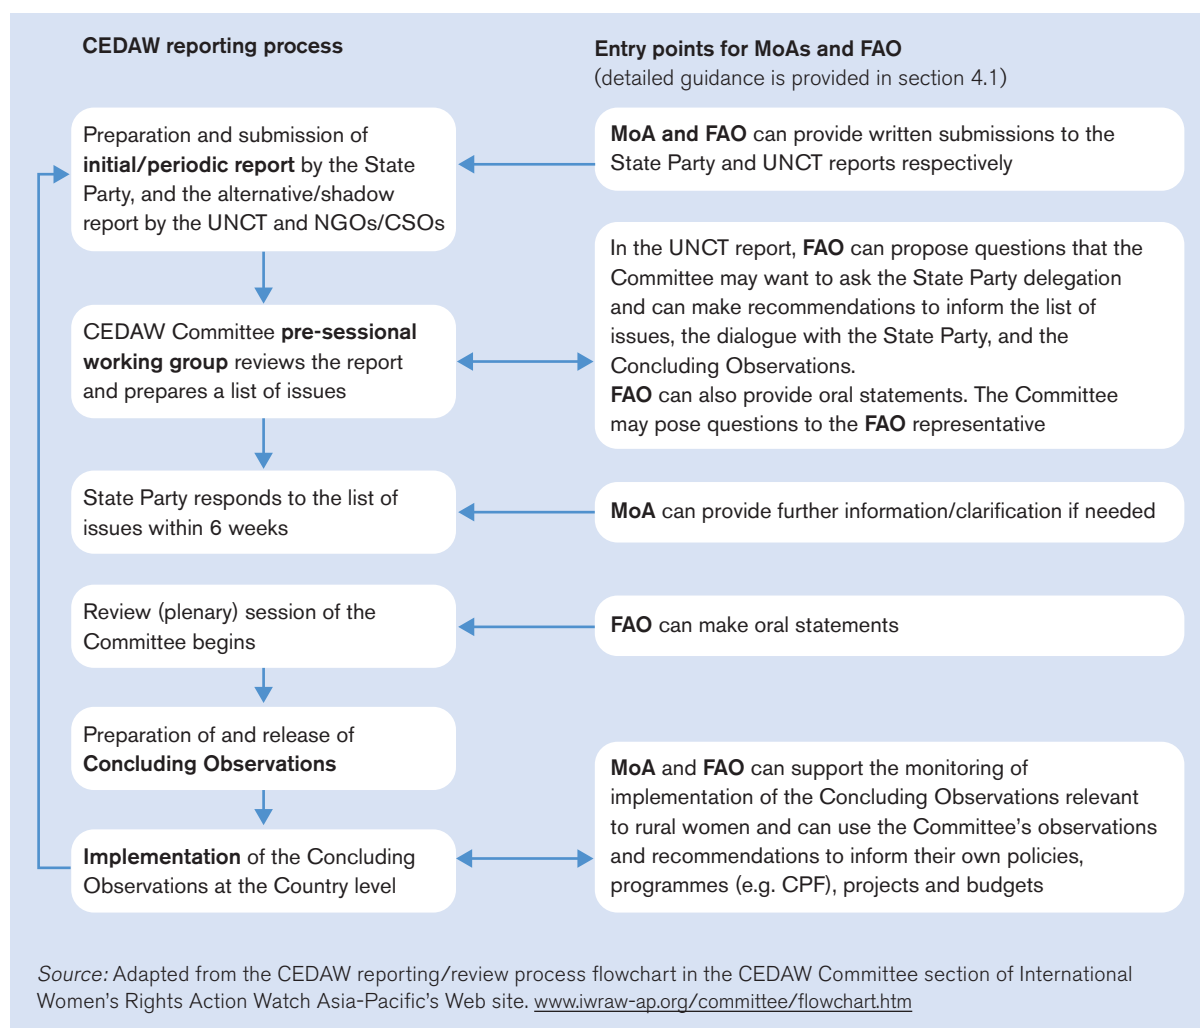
CEDAW reporting process

Entry points for MoAs and FAO
(detailed guidance is provided in section 4.1)

Preparation and submission of initial/periodic report by the State Party, and the alternative/shadow report by the UNCT and NGOs/CSOs

MoA and FAO can provide written submissions to the State Party and UNCT reports respectively

CEDAW Committee pre-sessional working group reviews the report and prepares a list of issues

In the UNCT report, FAO can propose questions that the Committee may want to ask the State Party delegation and can make recommendations to inform the list of issues, the dialogue with the State Party, and the Concluding Observations.
FAO can also provide oral statements. The Committee may pose questions to the FAO representative

State Party responds to the list of issues within 6 weeks

MoA can provide further information/clarification if needed

Review (plenary) session of the Committee begins

FAO can make oral statements

Preparation of and release of Concluding Observations

Implementation of the Concluding Observations at the Country level

MoA and FAO can support the monitoring of implementation of the Concluding Observations relevant to rural women and can use the Committee's observations and recommendations to inform their own policies, programmes (e.g. CPF), projects and budgets

Source: Adapted from the CEDAW reporting/review process flowchart in the CEDAW Committee section of International Women's Rights Action Watch Asia-Pacific's Web site. www.iwraw-ap.org/committee/flowchart.htm